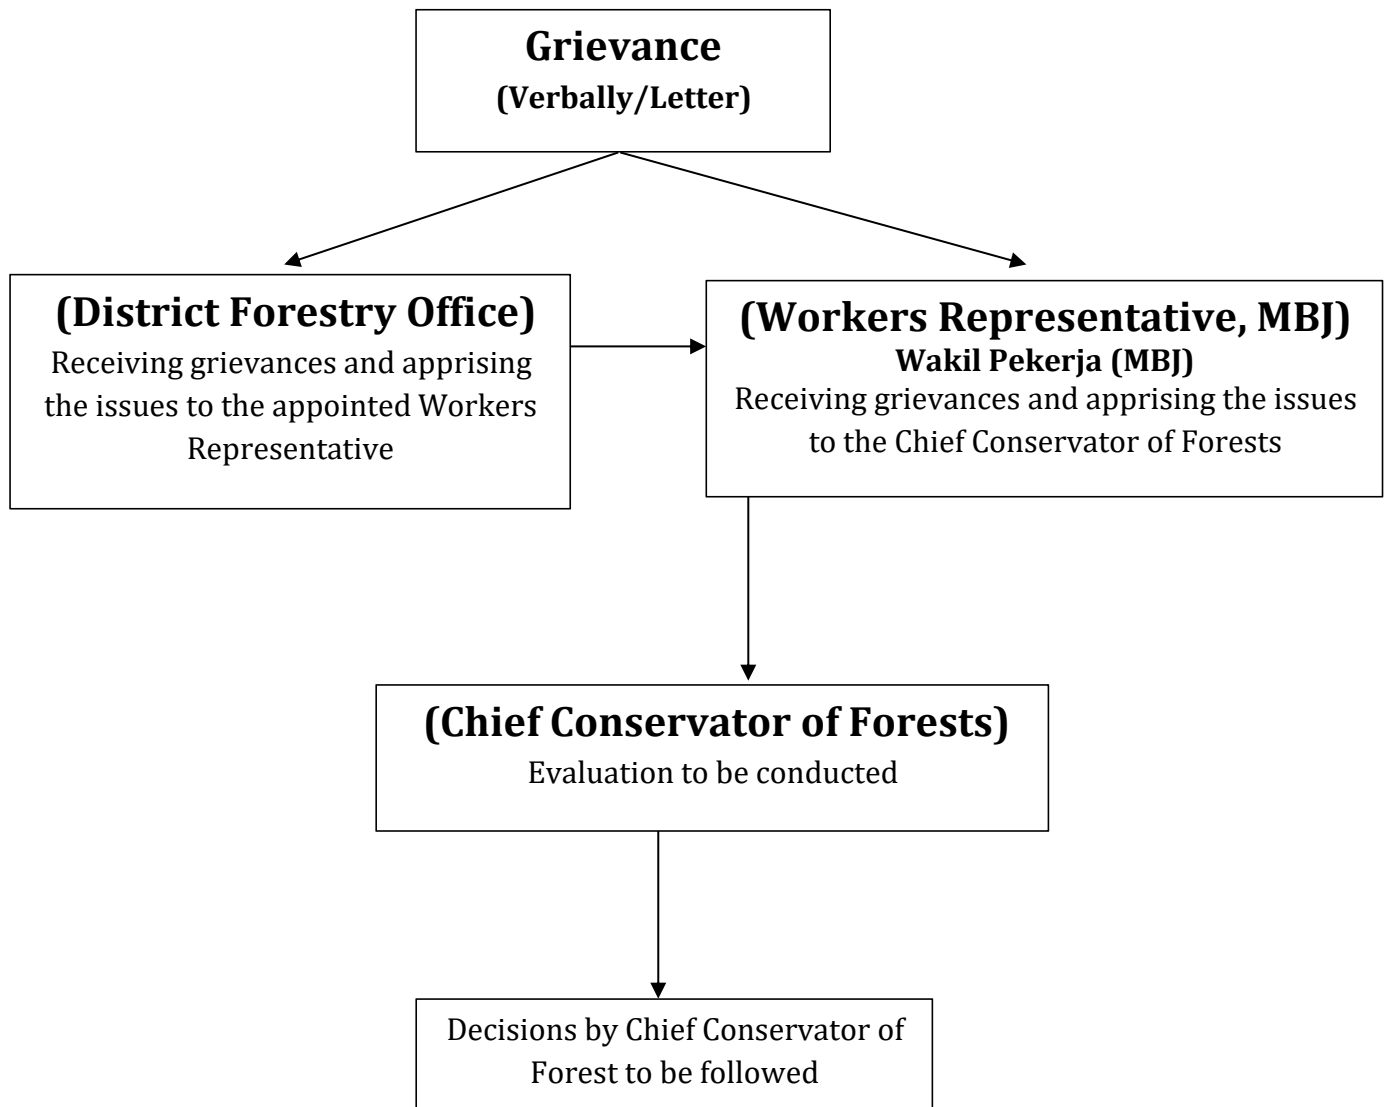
Grievance
(Verbally/Letter)

(District Forestry Office)
Receiving grievances and apprising the issues to the appointed Workers Representative

(Workers Representative, MBJ)
Wakil Pekerja (MBJ)
Receiving grievances and apprising the issues to the Chief Conservator of Forests

(Chief Conservator of Forests)
Evaluation to be conducted

Decisions by Chief Conservator of Forest to be followed